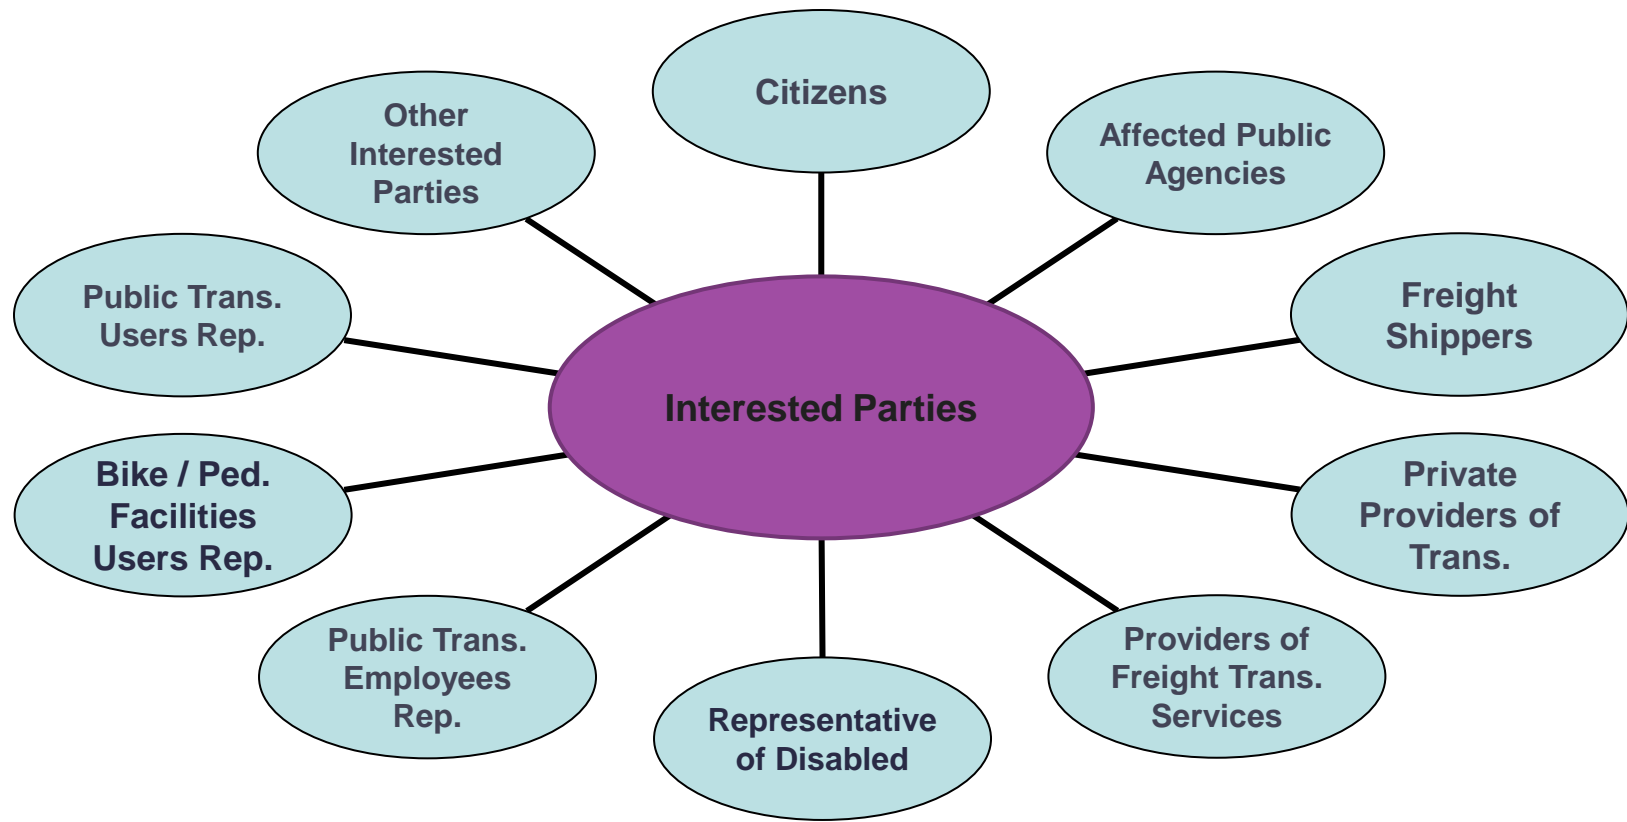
Citizens

Other Interested Parties

Affected Public Agencies

Public Trans. Users Rep.

Freight Shippers

Interested Parties

Bike / Ped. Facilities Users Rep.

Private Providers of Trans.

Public Trans. Employees Rep.

Providers of Freight Trans. Services

Representative of Disabled